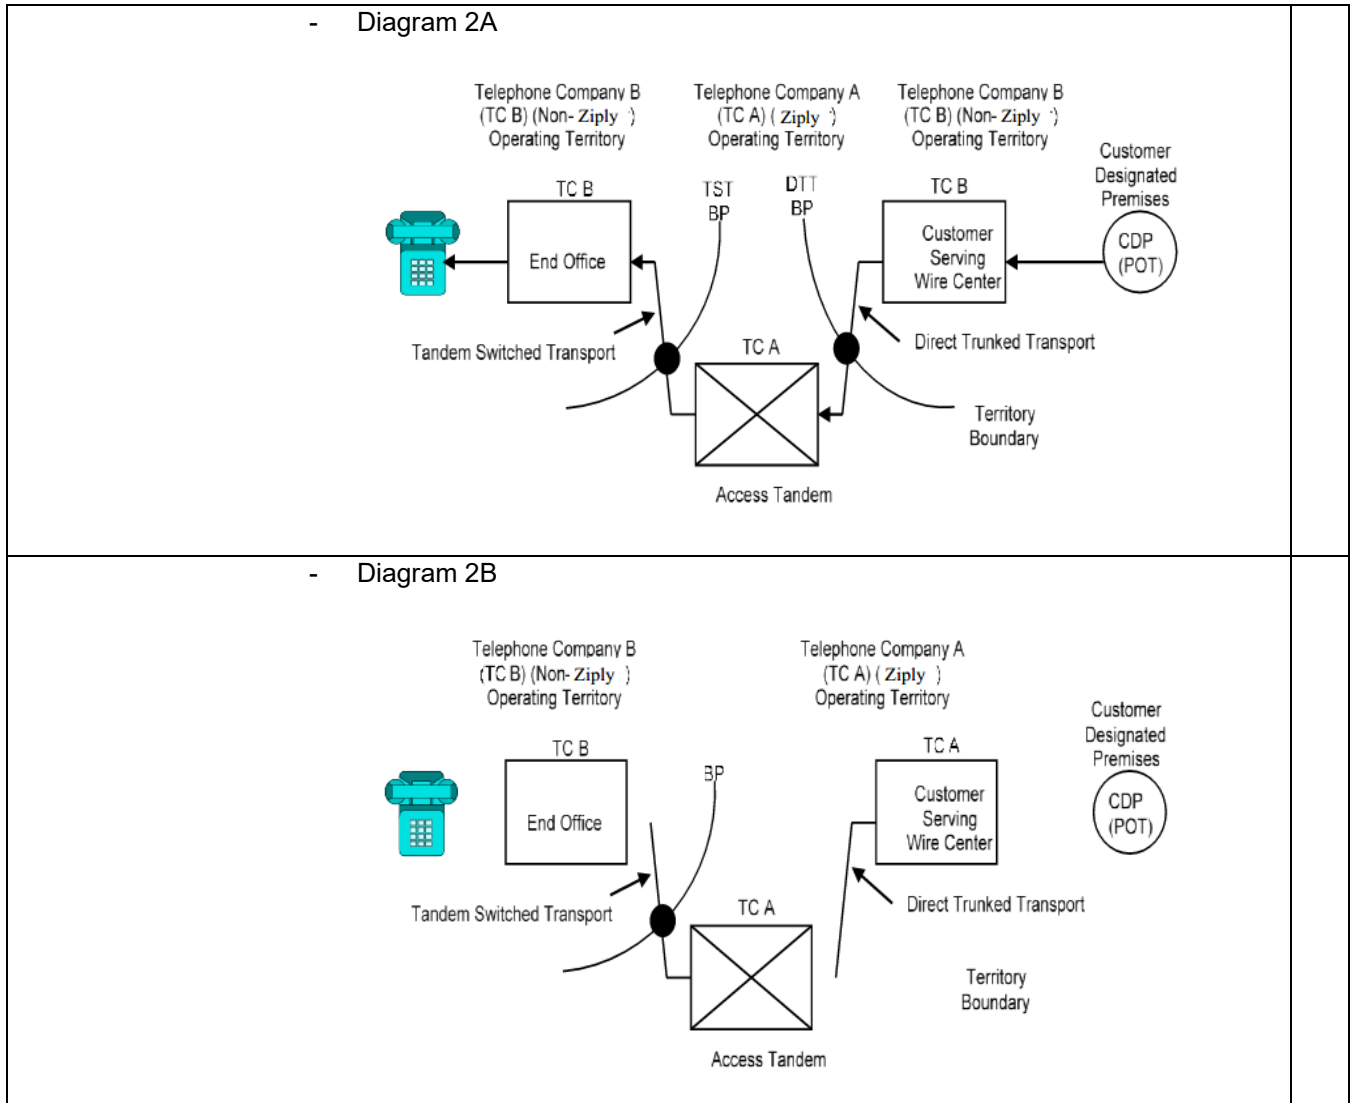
- Diagram 2A

Telephone Company B (TC B) (Non- Ziply ) Operating Territory

Telephone Company A (TC A) ( Ziply ) Operating Territory

Telephone Company B (TC B) (Non- Ziply ) Operating Territory

Customer Designated Premises

TC B

End Office

TST BP

DTT BP

TC B

Customer Serving Wire Center

CDP (POT)

Tandem Switched Transport

TC A

Direct Trunked Transport

Territory Boundary

Access Tandem

- Diagram 2B

Telephone Company B (TC B) (Non- Ziply ) Operating Territory

Telephone Company A (TC A) ( Ziply ) Operating Territory

Customer Designated Premises

TC B

End Office

BP

TC A

Customer Serving Wire Center

CDP (POT)

Tandem Switched Transport

TC A

Direct Trunked Transport

Territory Boundary

Access Tandem